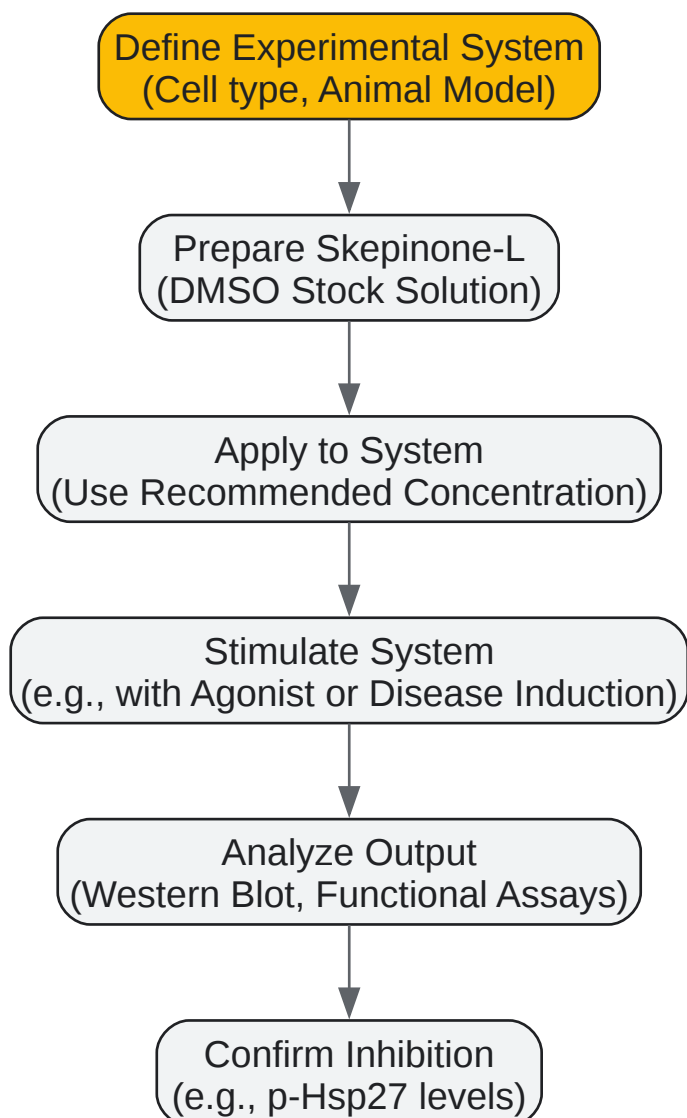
Define Experimental System
(Cell type, Animal Model)

Prepare Skepinone-L
(DMSO Stock Solution)

Apply to System
(Use Recommended Concentration)

Stimulate System
(e.g., with Agonist or Disease Induction)

Analyze Output
(Western Blot, Functional Assays)

Confirm Inhibition
(e.g., p-Hsp27 levels)